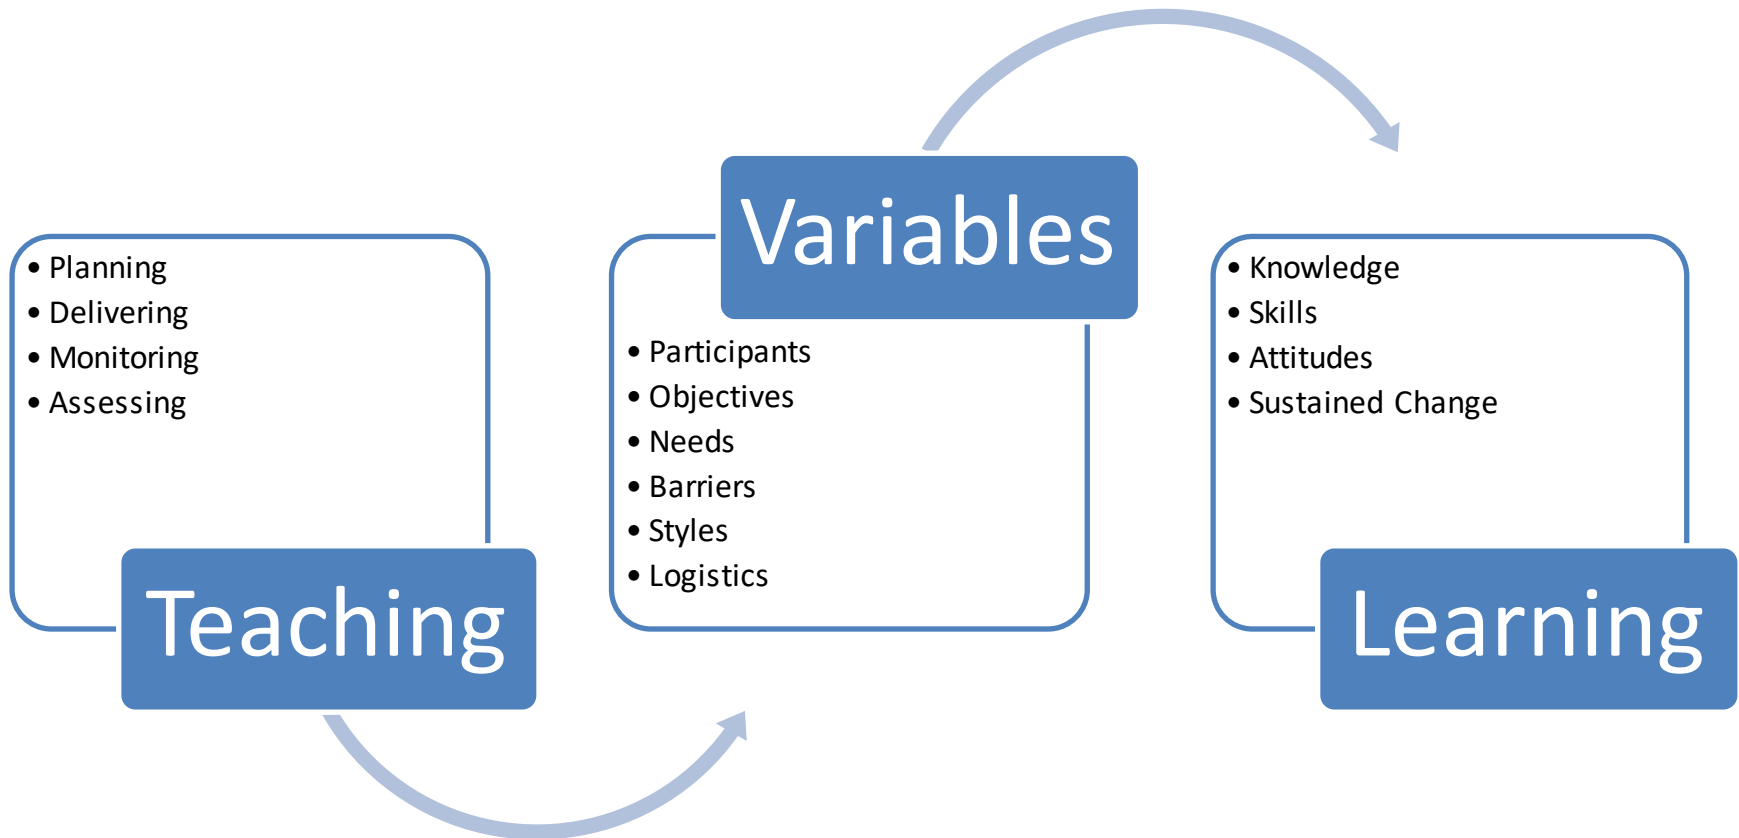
- Planning
- Delivering
- Monitoring
- Assessing

Teaching

Variables

- Participants
- Objectives
- Needs
- Barriers
- Styles
- Logistics

- Knowledge
- Skills
- Attitudes
- Sustained Change

Learning